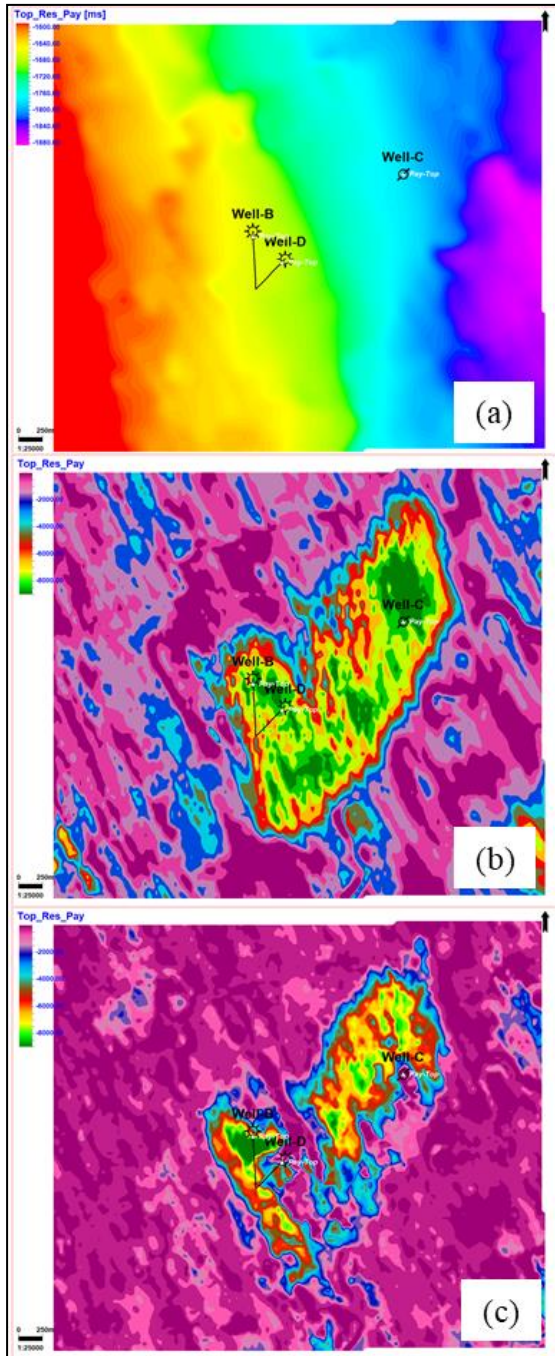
Top_Res_Pay [ms]

-1600.00
-1640.00
-1680.00
-1720.00
-1760.00
-1800.00
-1840.00
-1880.00

Well-C
Pay-Top
Well-B
Well-D
Pay-Top

0 250m
1:25000

(a)

Top_Res_Pay

-2000.00
-4000.00
-6000.00
-8000.00

Well-C
Pay-Top
Well-B
Well-D
Pay-Top

0 250m
1:25000

(b)

Top_Res_Pay

-2000.00
-4000.00
-6000.00
-8000.00

Well-C
Pay-Top
Well-B
Well-D
Pay-Top

0 250m
1:25000

(c)